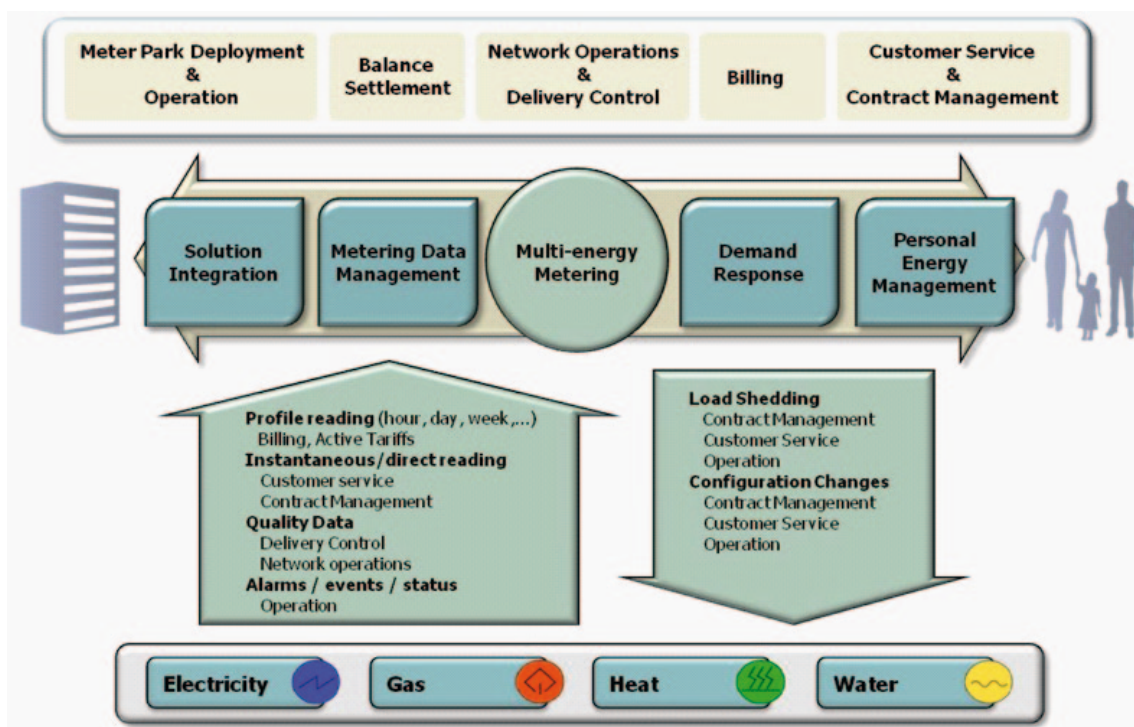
Meter Park Deployment & Operation

Balance Settlement

Network Operations & Delivery Control

Billing

Customer Service & Contract Management

Solution Integration

Metering Data Management

Multi-energy Metering

Demand Response

Personal Energy Management

Profile reading (hour, day, week,...)
Billing, Active Tariffs
Instantaneous/direct reading
Customer service
Contract Management
Quality Data
Delivery Control
Network operations
Alarms / events / status
Operation

Load Shedding
Contract Management
Customer Service
Operation
Configuration Changes
Contract Management
Customer Service
Operation

Electricity

Gas

Heat

Water